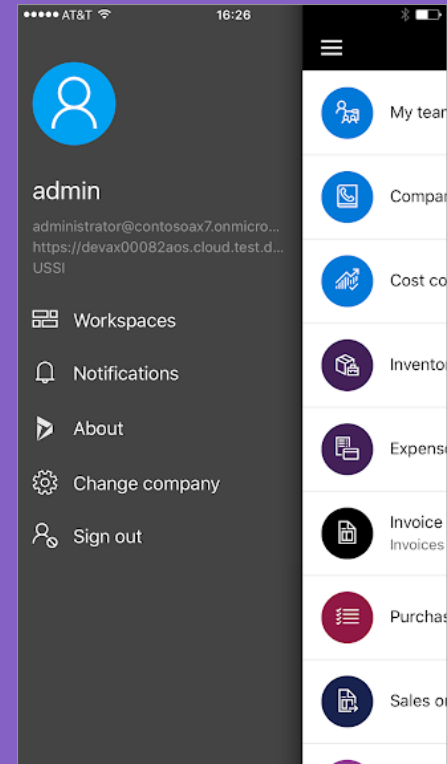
●●●●● AT&T
16:26

admin
administrator@contosoax7.onmicro...
https://devax00082aos.cloud.test.d...
USSI

Workspaces
Notifications
About
Change company
Sign out

My tean
Compar
Cost co
Invento
Expens
Invoice
Invoices
Purchas
Sales o